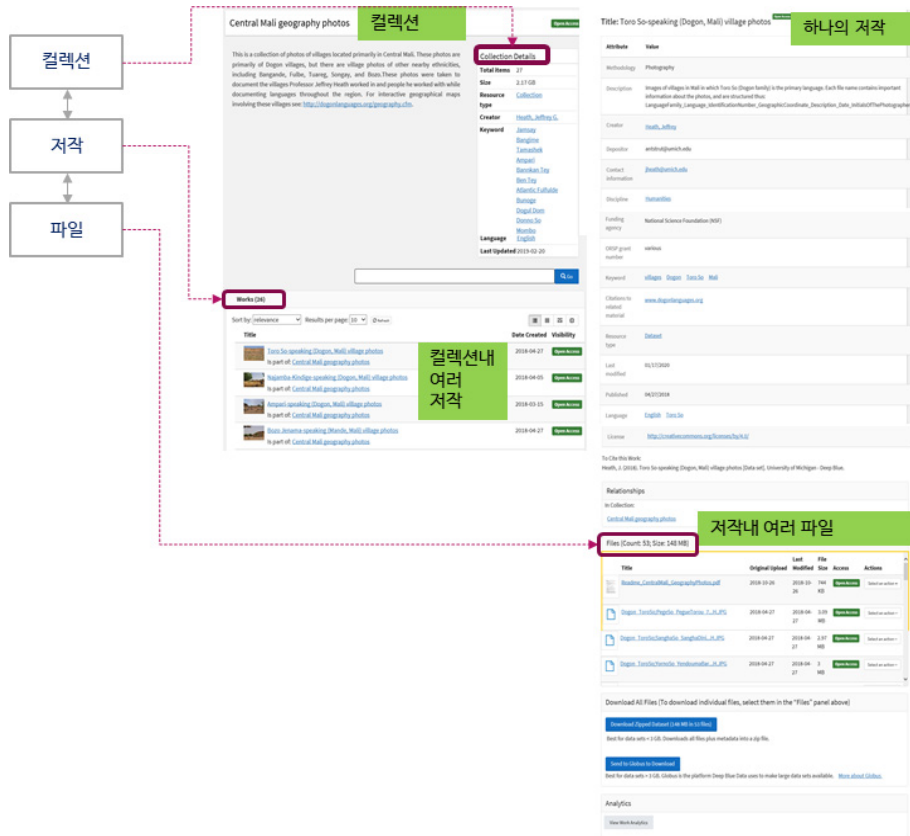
컬렉션

저작

파일

Central Mali geography photos

컬렉션

Open Access

This is a collection of photos of villages located primarily in Central Mali. These photos are primarily of Dogon villages, but there are village photos of other nearby ethnicities, including Bangande, Fulbe, Tuareg, Songay, and Bozo.These photos were taken to document the villages Professor Jeffrey Heath worked in and people he worked with while documenting languages throughout the region. For interactive geographical maps involving these villages see: http://dogonlanguages.org/geography.cfm.

Collection Details

| | |
|---|---|
| Total Items | 27 |
| Size | 2.17 GB |
| Resource type | Collection |
| Creator | Heath, Jeffrey G. |
| Keyword | Jamsay, Bangime, Tamashek, Ampari, Bankan Tey, Ben Tey, Atlantic Fulfulde, Bunoge, Dogul Dom, Donno So, Mombo |
| Language | English |
| Last Updated | 2019-02-20 |

Go

Works (26)

Sort by: relevance Results per page: 10 Refresh

| Title | Date Created | Visibility |
|---|---|---|
| Toro So-speaking (Dogon, Mali) village photos Is part of: Central Mali geography photos | 2018-04-27 | Open Access |
| Najamba-Kindige-speaking (Dogon, Mali) village photos Is part of: Central Mali geography photos | 2018-04-05 | Open Access |
| Ampari-speaking (Dogon, Mali) village photos Is part of: Central Mali geography photos | 2018-03-15 | Open Access |
| Bozo Jenama-speaking (Mande, Mali) village photos Is part of: Central Mali geography photos | 2018-04-27 | Open Access |

컬렉션내 여러 저작

Title: Toro So-speaking (Dogon, Mali) village photos Open Access

하나의 저작

| Attribute | Value |
|---|---|
| Methodology | Photography |
| Description | Images of villages in Mali in which Toro So (Dogon family) is the primary language. Each file name contains important information about the photos, and are structured thus: LanguageFamily_Language_IdentificationNumber_GeographicCoordinate_Description_Date_InitialsOfThePhotographer |
| Creator | Heath, Jeffrey |
| Depositor | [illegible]@umich.edu |
| Contact information | jheath@umich.edu |
| Discipline | Humanities |
| Funding agency | National Science Foundation (NSF) |
| ORSP grant number | various |
| Keyword | villages Dogon Toro So Mali |
| Citations to related material | www.dogonlanguages.org |
| Resource type | Dataset |
| Last modified | 01/17/2020 |
| Published | 04/27/2018 |
| Language | English Toro So |
| License | http://creativecommons.org/licenses/by/4.0/ |

To Cite this Work:
Heath, J. (2018). Toro So-speaking (Dogon, Mali) village photos [Data set]. University of Michigan - Deep Blue.

Relationships
In Collection:
Central Mali geography photos

저작내 여러 파일

Files (Count: 53; Size: 148 MB)

| Title | Original Upload | Last Modified | File Size | Access | Actions |
|---|---|---|---|---|---|
| Readme_CentralMali_GeographyPhotos.pdf | 2018-10-26 | 2018-10-26 | 744 KB | Open Access | Select an action |
| Dogon_ToroSo_PegeSo_PegueToroo_7...H.JPG | 2018-04-27 | 2018-04-27 | 3.09 MB | Open Access | Select an action |
| Dogon_ToroSo_SanghaSo_SanghaDini...H.JPG | 2018-04-27 | 2018-04-27 | 2.97 MB | Open Access | Select an action |
| Dogon_ToroSo_ToroSo_Yendoumaiber...H.JPG | 2018-04-27 | 2018-04-27 | 3 MB | Open Access | Select an action |

Download All Files (To download individual files, select them in the "Files" panel above)

Download Zipped Dataset (146 MB in 53 files)

Best for data sets < 3 GB. Downloads all files plus metadata into a zip file.

Send to Globus to Download

Best for data sets > 3 GB. Globus is the platform Deep Blue Data uses to make large data sets available. More about Globus.

Analytics

View Work Analytics